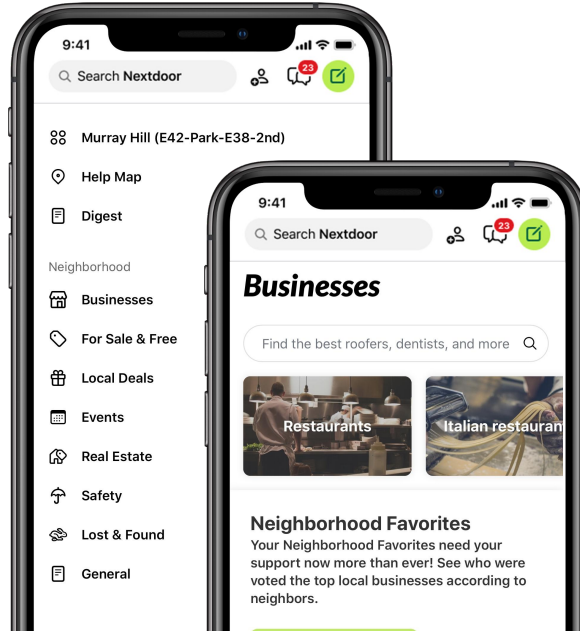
9:41

Search Nextdoor

23

Murray Hill (E42-Park-E38-2nd)

Help Map

Digest

Neighborhood

Businesses

For Sale & Free

Local Deals

Events

Real Estate

Safety

Lost & Found

General

9:41

Search Nextdoor

23

Businesses

Find the best roofers, dentists, and more

Restaurants

Italian restauran

Neighborhood Favorites

Your Neighborhood Favorites need your support now more than ever! See who were voted the top local businesses according to neighbors.